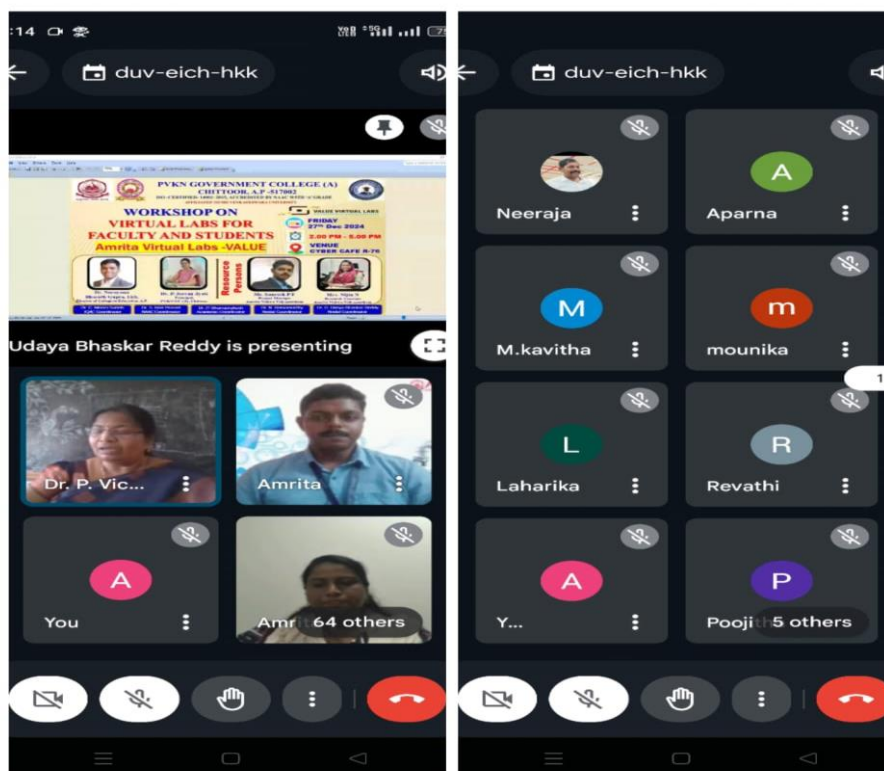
:14

duv-eich-hkk

PVKN GOVERNMENT COLLEGE (A)
CHITTOOR, A.P -517002

WORKSHOP ON
VIRTUAL LABS FOR
FACULTY AND STUDENTS
Amrita Virtual Labs -VALUE

VALUE VIRTUAL LABS
FRIDAY
27th Dec 2024
2.00 PM - 5.00 PM
VENUE
CYBER CAFE R-76

Resource Persons

Udaya Bhaskar Reddy is presenting

Dr. P. Vic...
Amrita
You
Amr
64 others

duv-eich-hkk

Neeraja
Aparna
M.kavitha
mounika
Laharika
Revathi
Y...
Pooji
5 others